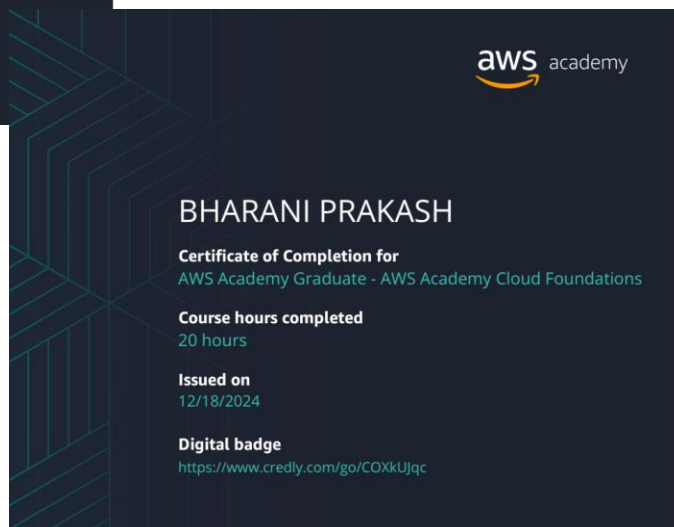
aws academy

BHARANI PRAKASH

Certificate of Completion for
AWS Academy Graduate - AWS Academy Cloud Foundations

Course hours completed
20 hours

Issued on
12/18/2024

Digital badge
https://www.credly.com/go/COXkUJqc